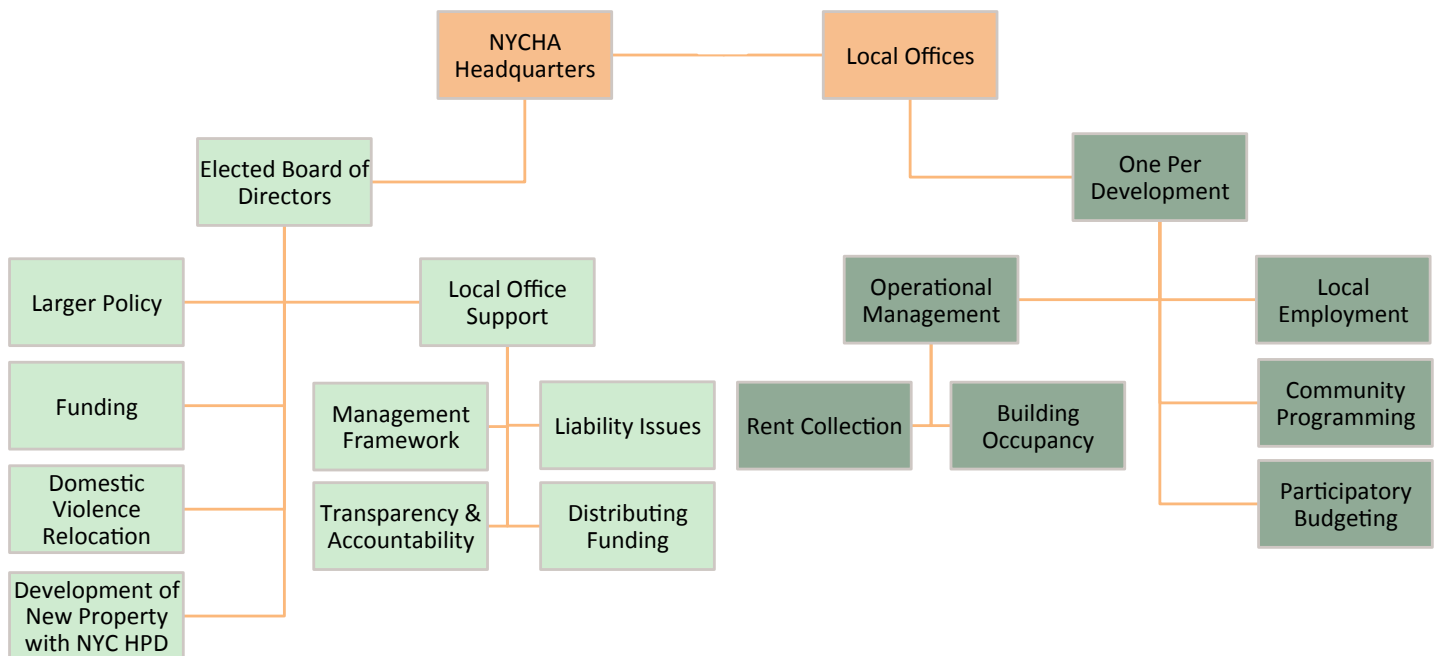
NYCHA Headquarters

Local Offices

Elected Board of Directors

One Per Development

Larger Policy

Local Office Support

Operational Management

Local Employment

Funding

Management Framework

Liability Issues

Rent Collection

Building Occupancy

Community Programming

Domestic Violence Relocation

Transparency & Accountability

Distributing Funding

Participatory Budgeting

Development of New Property with NYC HPD